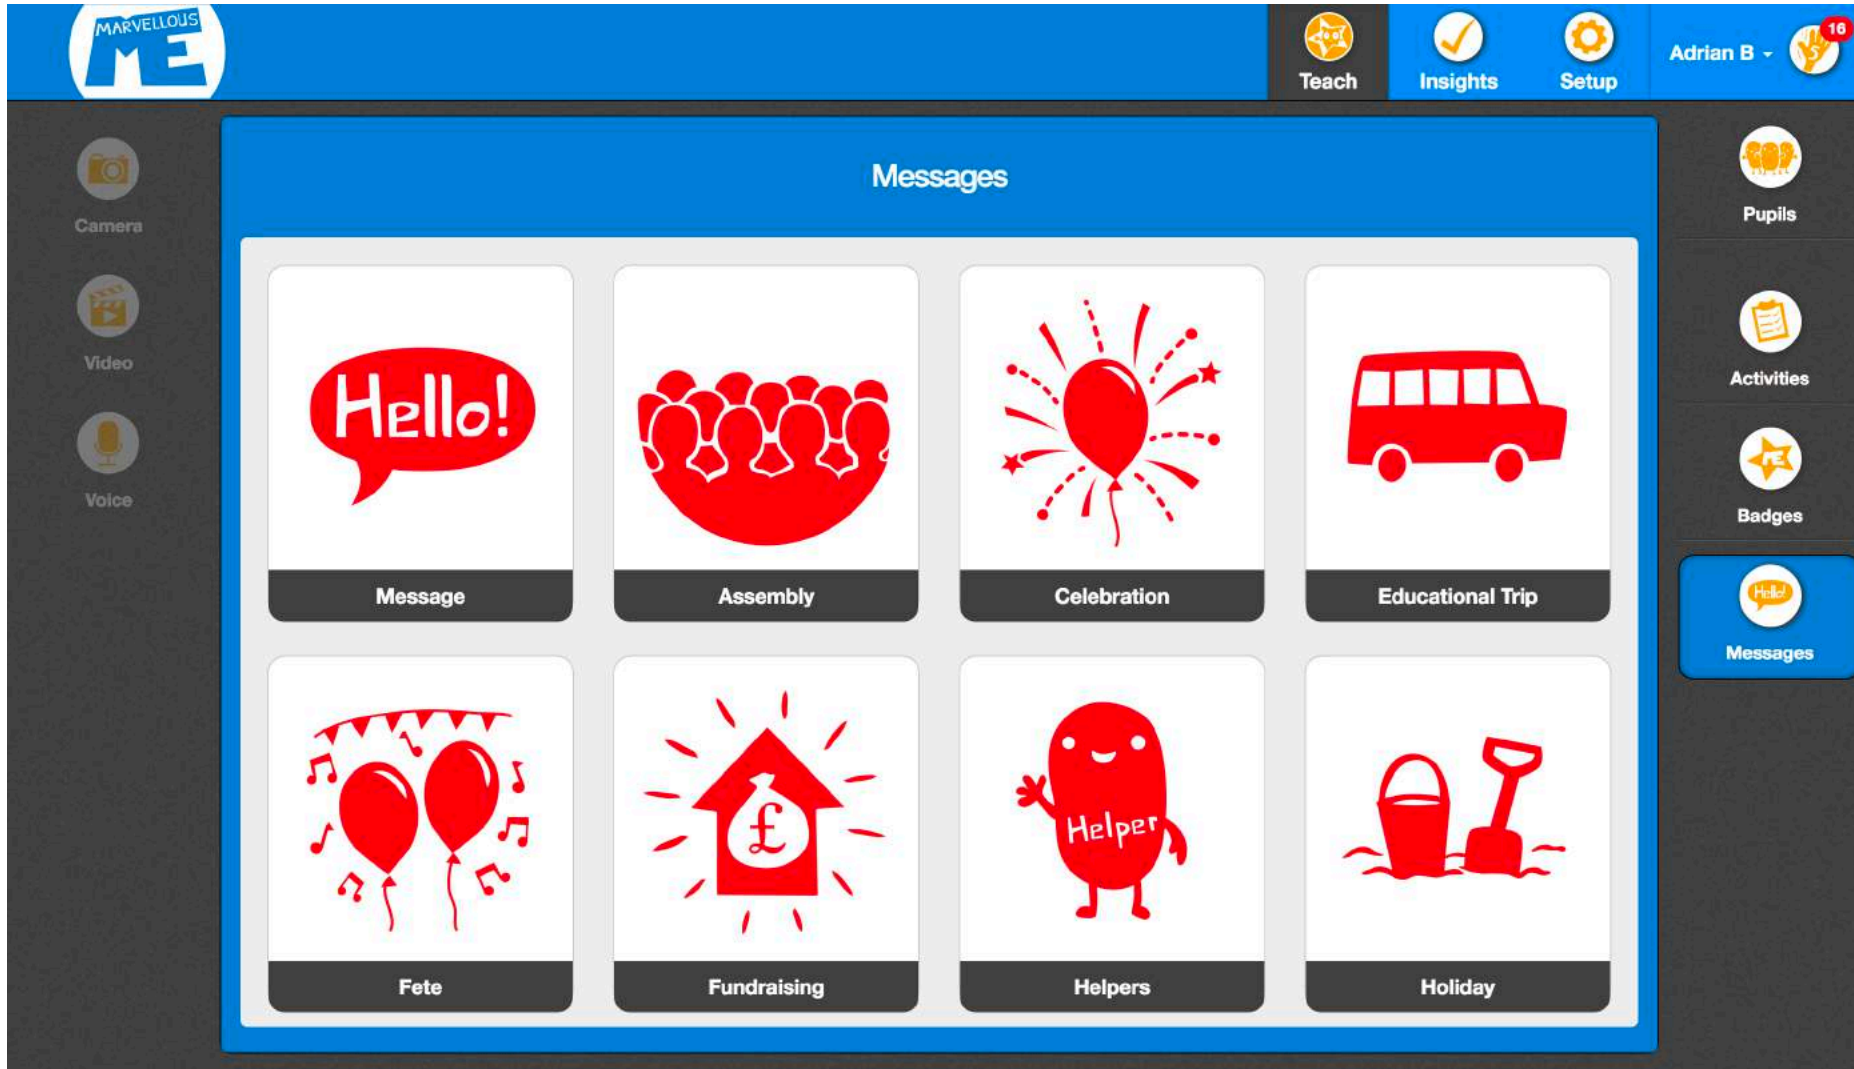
MARVELLOUS ME

Teach Insights Setup

Adrian B 16

Camera

Video

Voice

Messages

Hello!

Message

Assembly

Celebration

Educational Trip

Fete

£

Fundraising

Helper

Helpers

Holiday

Pupils

Activities

Badges

Hello!

Messages